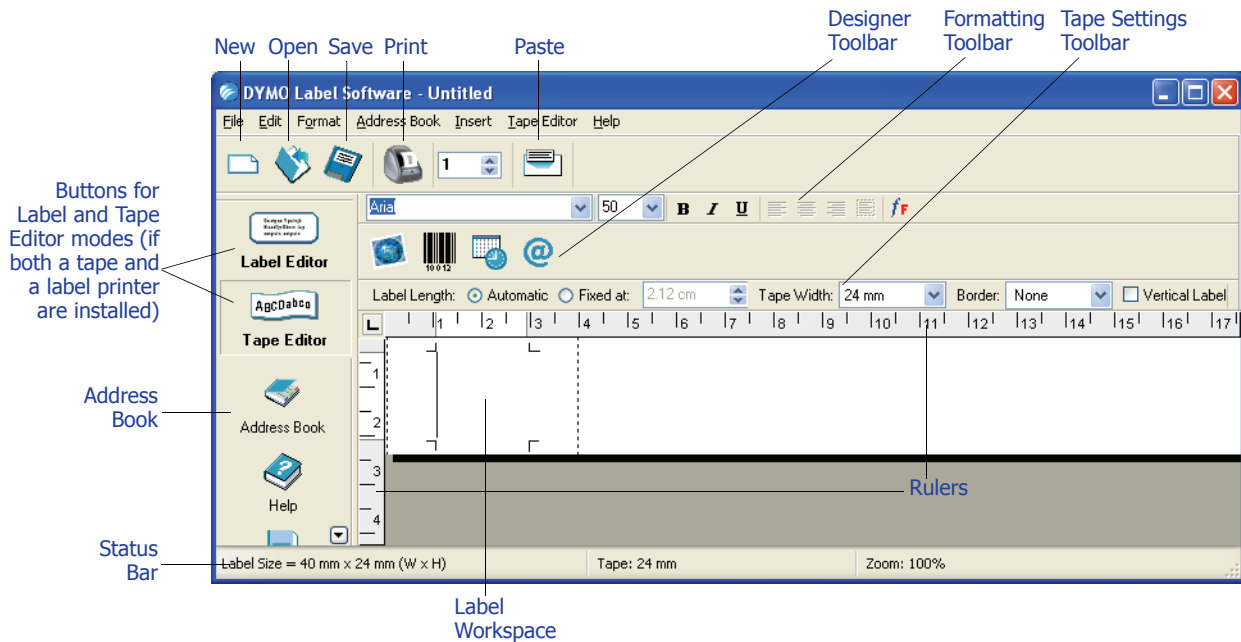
New Open Save Print

Paste

Designer Toolbar

Formatting Toolbar

Tape Settings Toolbar

DYMO Label Software - Untitled

File Edit Format Address Book Insert Tape Editor Help

1

Arial

50

B I U

Buttons for Label and Tape Editor modes (if both a tape and a label printer are installed)

Label Editor

ABCDabcd

Tape Editor

Address Book

Address Book

Help

Status Bar

Label Length: Automatic Fixed at: 2.12 cm Tape Width: 24 mm Border: None Vertical Label

L 1 2 3 4 5 6 7 8 9 10 11 12 13 14 15 16 17

1 2 3 4

Rulers

Label Size = 40 mm x 24 mm (W x H) Tape: 24 mm Zoom: 100%

Label Workspace